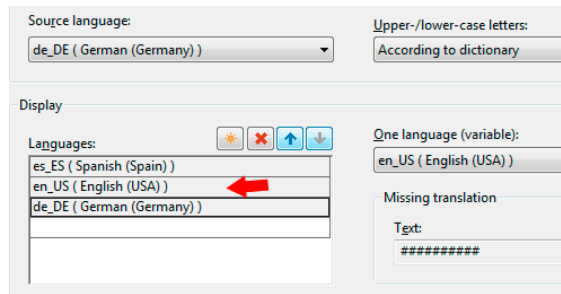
Source language:

de_DE ( German (Germany) )

Upper-/lower-case letters:

According to dictionary

Display

Languages:

es_ES ( Spanish (Spain) )

en_US ( English (USA) )

de_DE ( German (Germany) )

One language (variable):

en_US ( English (USA) )

Missing translation

Text:

##########